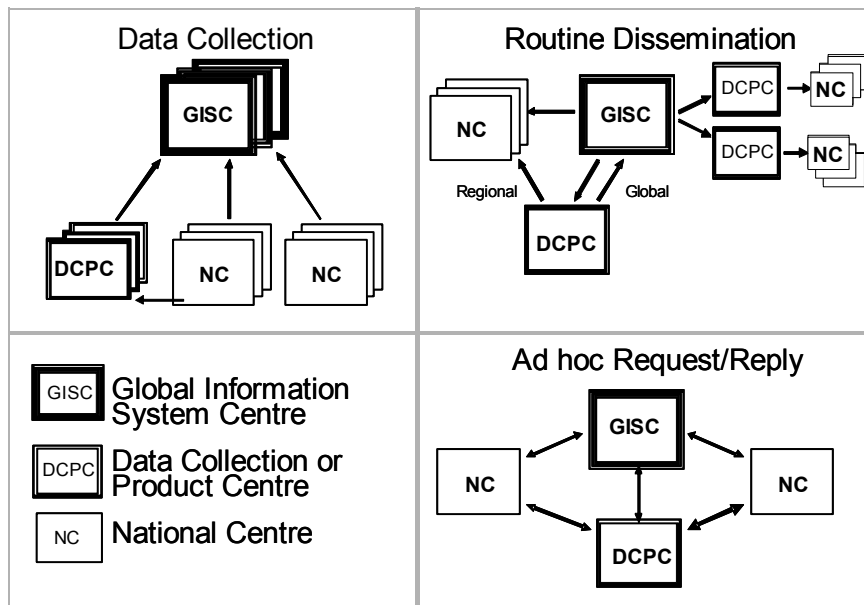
Data Collection

GISC

DCPC

NC

NC

Routine Dissemination

NC

GISC

DCPC

NC

DCPC

NC

Regional

Global

DCPC

GISC Global Information System Centre

DCPC Data Collection or Product Centre

NC National Centre

Ad hoc Request/Reply

GISC

NC

NC

DCPC